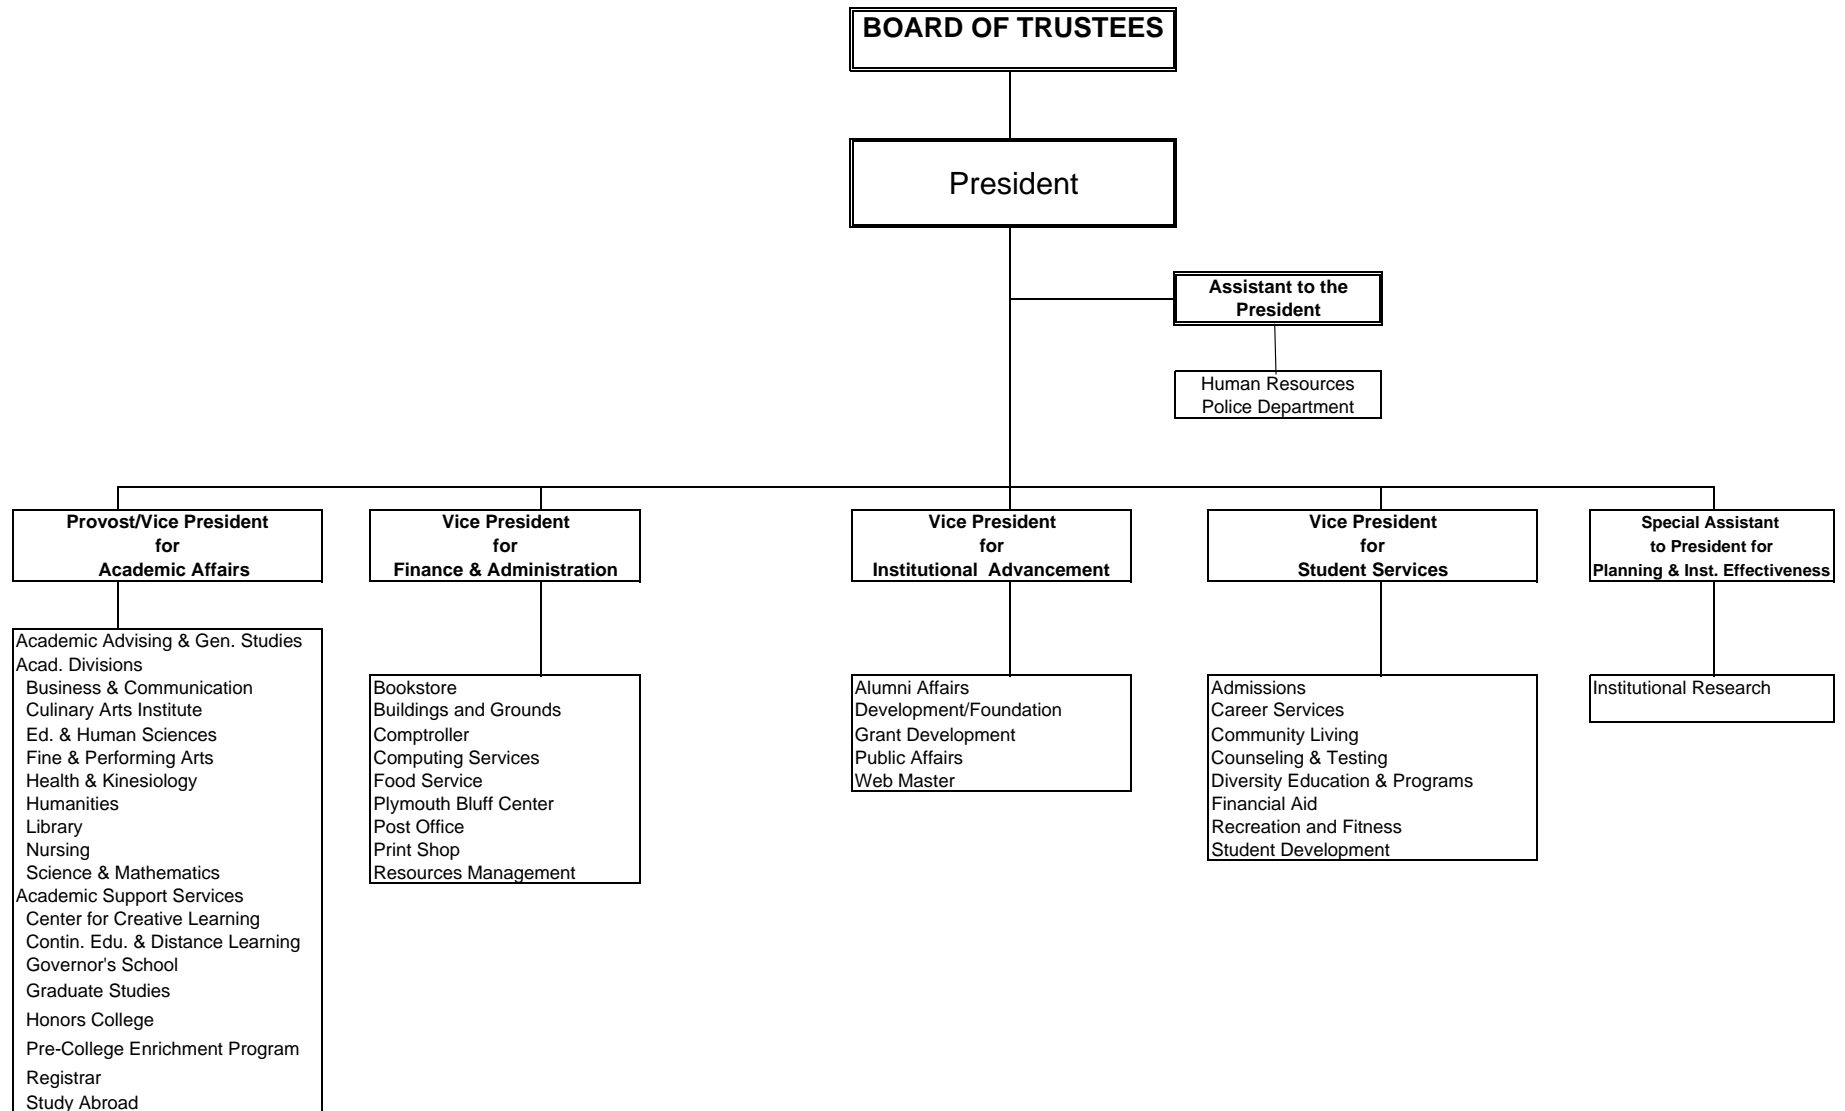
BOARD OF TRUSTEES

President

Assistant to the President

Human Resources
Police Department

Provost/Vice President for Academic Affairs

Academic Advising & Gen. Studies
Acad. Divisions
Business & Communication
Culinary Arts Institute
Ed. & Human Sciences
Fine & Performing Arts
Health & Kinesiology
Humanities
Library
Nursing
Science & Mathematics
Academic Support Services
Center for Creative Learning
Contin. Edu. & Distance Learning
Governor's School
Graduate Studies
Honors College
Pre-College Enrichment Program
Registrar
Study Abroad

Vice President for Finance & Administration

Bookstore
Buildings and Grounds
Comptroller
Computing Services
Food Service
Plymouth Bluff Center
Post Office
Print Shop
Resources Management

Vice President for Institutional Advancement

Alumni Affairs
Development/Foundation
Grant Development
Public Affairs
Web Master

Vice President for Student Services

Admissions
Career Services
Community Living
Counseling & Testing
Diversity Education & Programs
Financial Aid
Recreation and Fitness
Student Development

Special Assistant to President for Planning & Inst. Effectiveness

Institutional Research